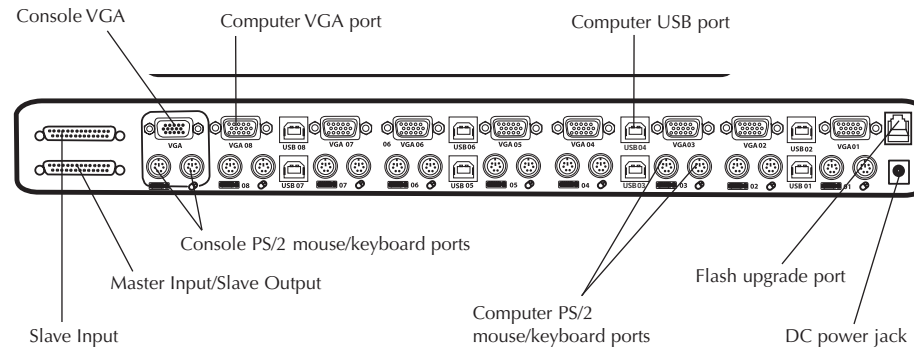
Console VGA

Computer VGA port

Computer USB port

VGA

VGA 08

USB 08

VGA 07

06

VGA 06

USB 06

VGA 05

VGA 04

USB 04

VGA03

VGA 02

USB 02

VGA01

08

USB 07

07

06

USB 05

05

04

USB 03

03

02

USB 01

01

Console PS/2 mouse/keyboard ports

Master Input/Slave Output

Flash upgrade port

Computer PS/2 mouse/keyboard ports

Slave Input

DC power jack